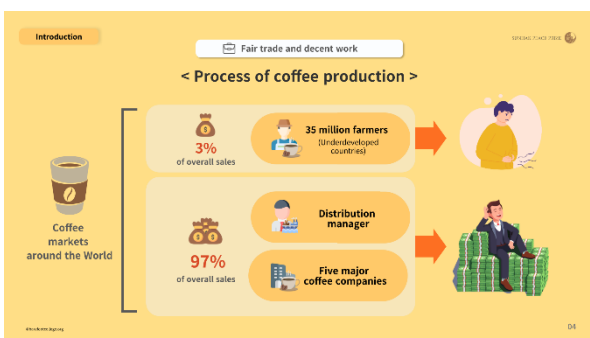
Introduction

Fair trade and decent work

GLOBAL PEACE TREE

< Process of coffee production >

3%
of overall sales

35 million farmers
(Underdeveloped countries)

Coffee markets around the World

97%
of overall sales

Distribution manager

Five major coffee companies

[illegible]

04